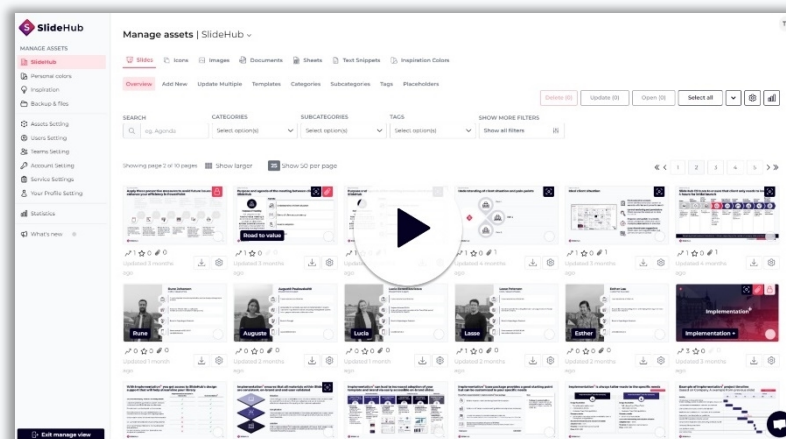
SlideHub

MANAGE ASSETS
SlideHub
Personal colors
Inspiration
Backup & files
Assets Setting
Users Setting
Teams Setting
Account Setting
Service Settings
Your Profile Setting
Statistics
What's new

Exit manage view

Manage assets | SlideHub

Slides Icons Images Documents Sheets Text Snippets Inspiration Colors

Overview Add New Update Multiple Templates Categories Subcategories Tags Placeholders

Delete (0) Update (0) Open (0) Select all

SEARCH
eg. Agenda
CATEGORIES
Select option(s)
SUBCATEGORIES
Select option(s)
TAGS
Select option(s)
SHOW MORE FILTERS
Show all filters

Showing page 2 of 10 pages Show larger 25 Show 50 per page

1 2 3 4 5

Road to value

1 0 0
Updated 3 months ago

Rune
Auguste
Lucia
Lasse
Esther
Implementation

Updated 1 month ago
Updated 3 months ago
Updated 4 months ago
Updated 3 months ago